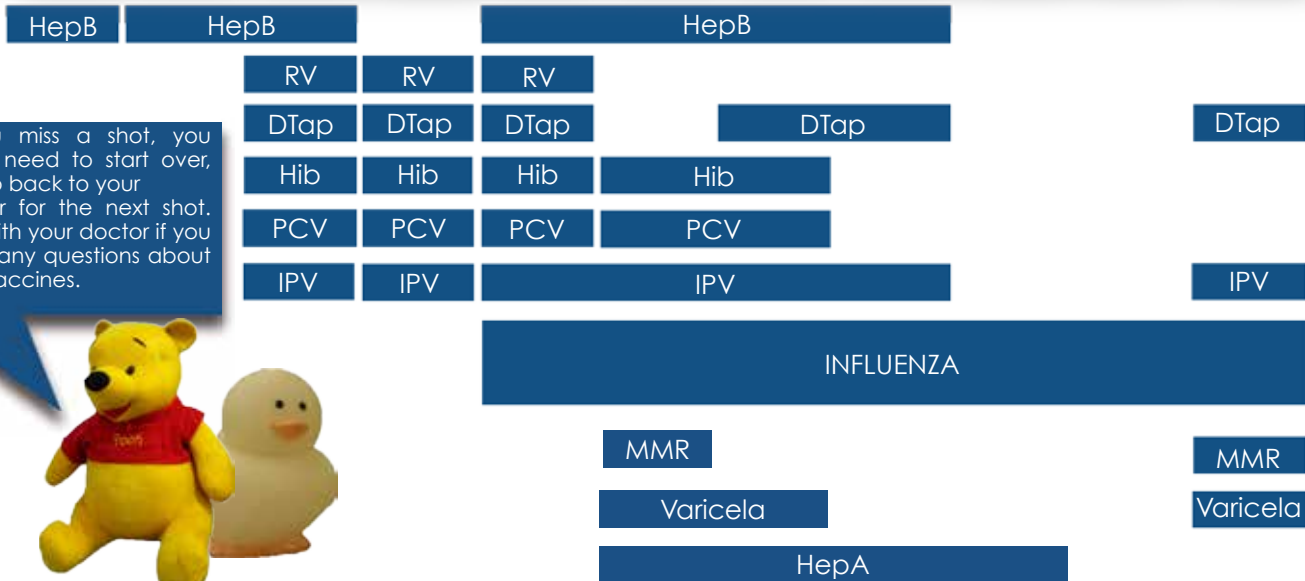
HepB HepB HepB

RV RV RV

DTap DTap DTap DTap DTap

Hib Hib Hib Hib

PCV PCV PCV PCV

IPV IPV IPV IPV

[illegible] miss a shot, you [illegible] need to start over, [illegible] back to your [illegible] for the next shot. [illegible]th your doctor if you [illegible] any questions about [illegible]accines.

INFLUENZA

MMR MMR

Varicela Varicela

HepA